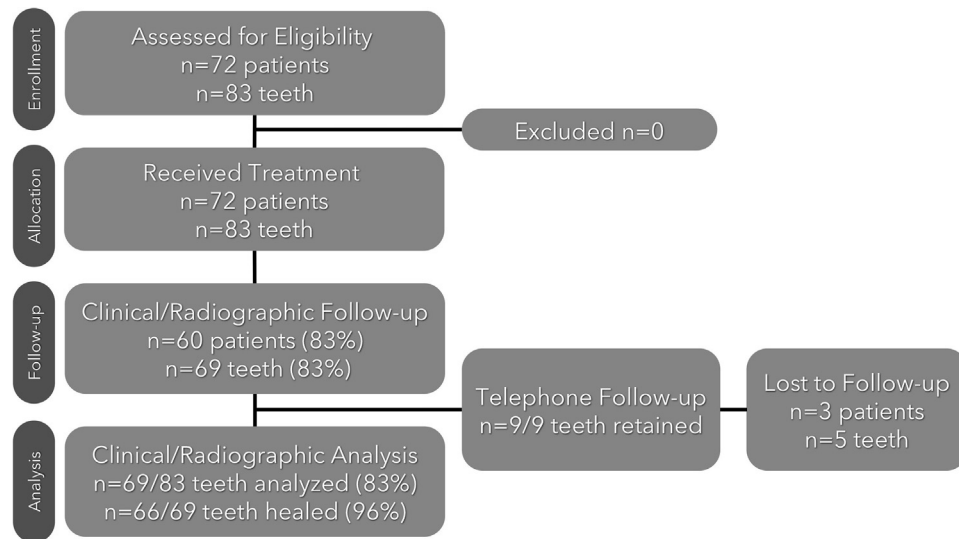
Enrollment

Assessed for Eligibility
n=72 patients
n=83 teeth

Excluded n=0

Allocation

Received Treatment
n=72 patients
n=83 teeth

Follow-up

Clinical/Radiographic Follow-up
n=60 patients (83%)
n=69 teeth (83%)

Telephone Follow-up
n=9/9 teeth retained

Lost to Follow-up
n=3 patients
n=5 teeth

Analysis

Clinical/Radiographic Analysis
n=69/83 teeth analyzed (83%)
n=66/69 teeth healed (96%)